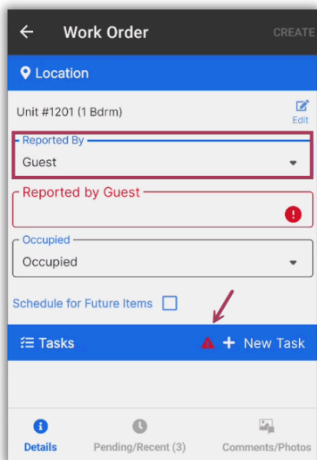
Work Order

CREATE

Location

Unit #1201 (1 Bdrm)

Edit

Reported By

Guest

Reported by Guest

Occupied

Occupied

Schedule for Future Items

Tasks

New Task

Details

Pending/Recent (3)

Comments/Photos